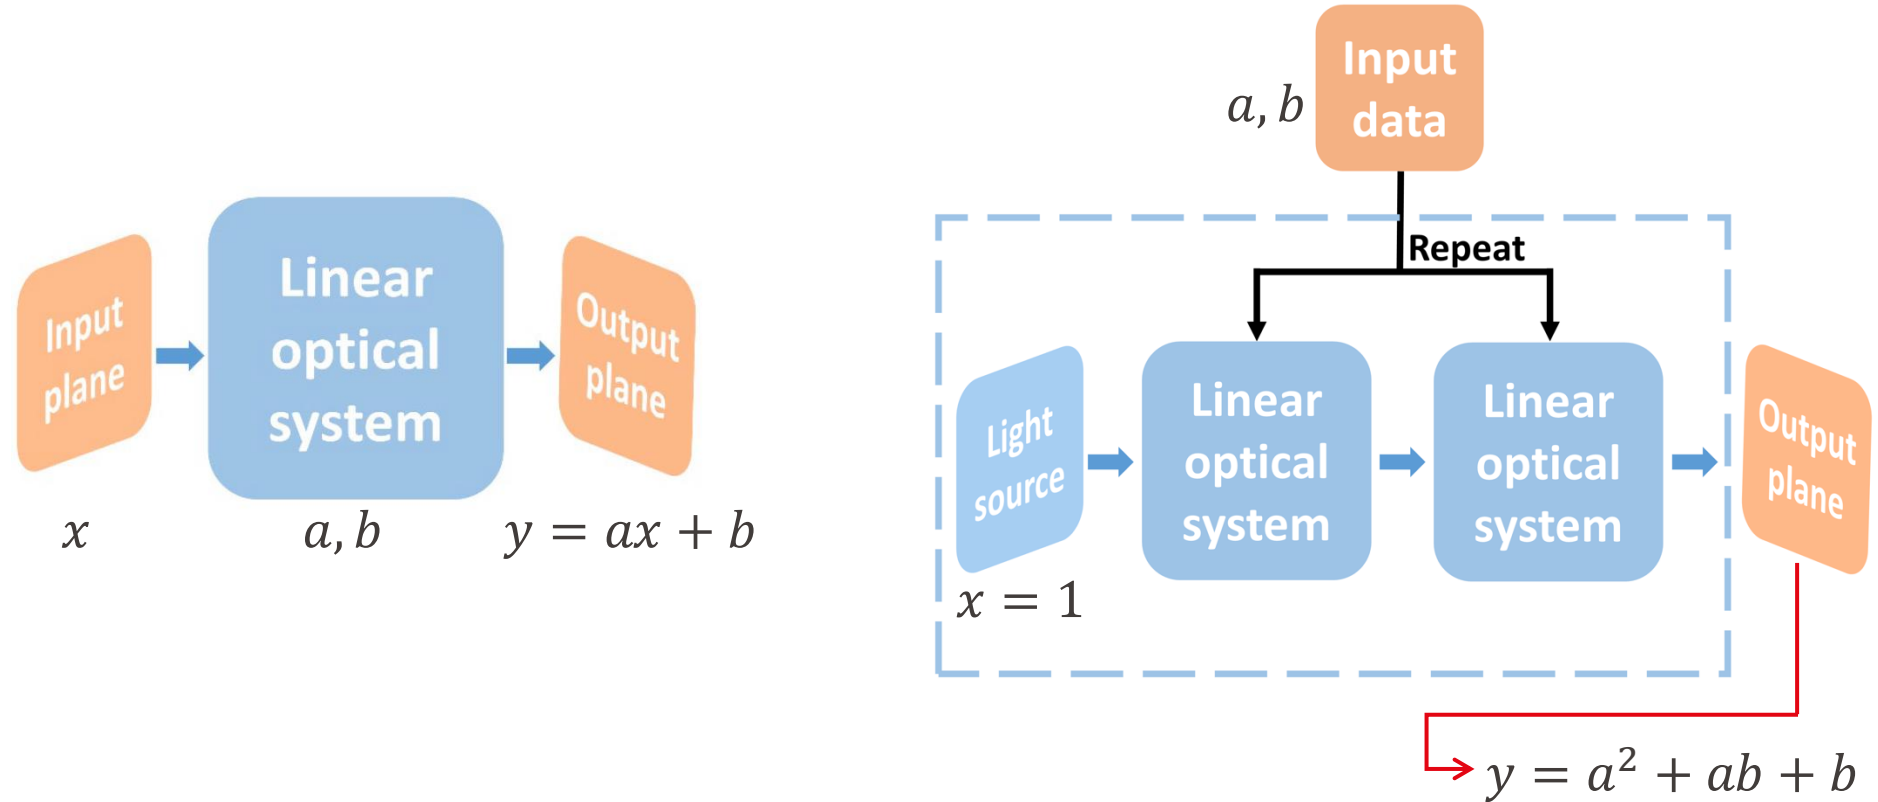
Input plane

Linear optical system

Output plane

$x$

$a, b$

$y = ax + b$

$a, b$

Input data

Repeat

Light source

Linear optical system

Linear optical system

Output plane

$x = 1$

$y = a^2 + ab + b$